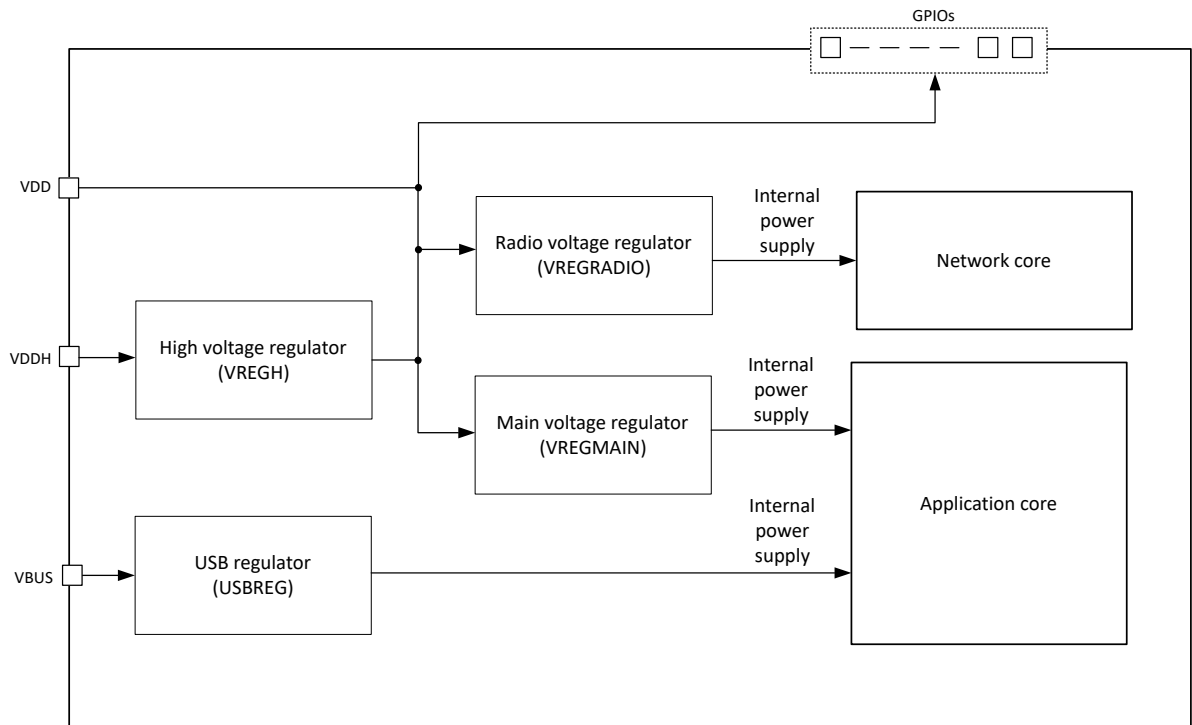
GPIOs

VDD

Radio voltage regulator (VREGRADIO)

Internal power supply

Network core

VDDH

High voltage regulator (VREGH)

Main voltage regulator (VREGMAIN)

Internal power supply

Internal power supply

Application core

VBUS

USB regulator (USBREG)